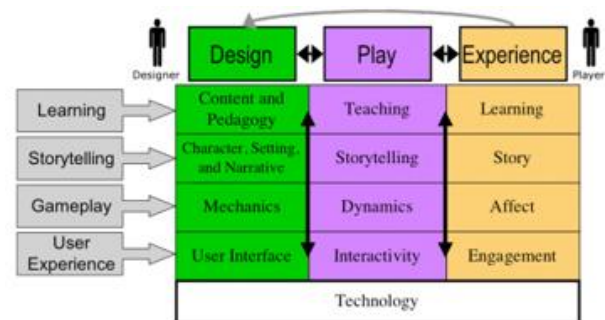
Designer

Design

Play

Experience

Player

Learning

Storytelling

Gameplay

User Experience

| Content and Pedagogy | Teaching | Learning |
|---|---|---|
| Character, Setting, and Narrative | Storytelling | Story |
| Mechanics | Dynamics | Affect |
| User Interface | Interactivity | Engagement |

Technology